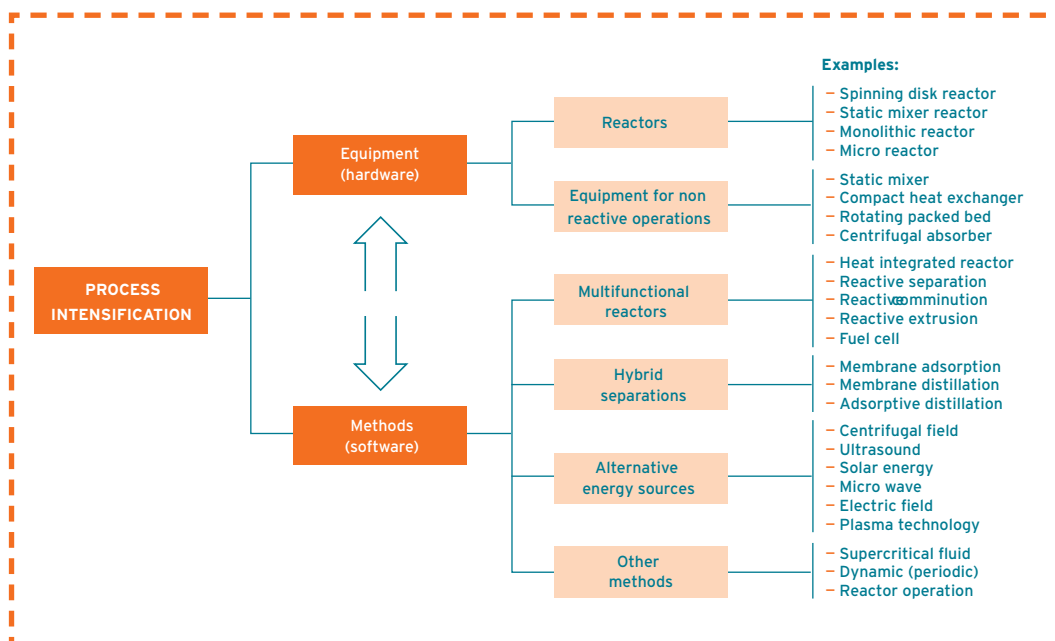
PROCESS INTENSIFICATION

Equipment (hardware)

Methods (software)

Reactors

Equipment for non reactive operations

Multifunctional reactors

Hybrid separations

Alternative energy sources

Other methods

Examples:
– Spinning disk reactor
– Static mixer reactor
– Monolithic reactor
– Micro reactor

– Static mixer
– Compact heat exchanger
– Rotating packed bed
– Centrifugal absorber

– Heat integrated reactor
– Reactive separation
– Reactive comminution
– Reactive extrusion
– Fuel cell

– Membrane adsorption
– Membrane distillation
– Adsorptive distillation

– Centrifugal field
– Ultrasound
– Solar energy
– Micro wave
– Electric field
– Plasma technology

– Supercritical fluid
– Dynamic (periodic)
– Reactor operation